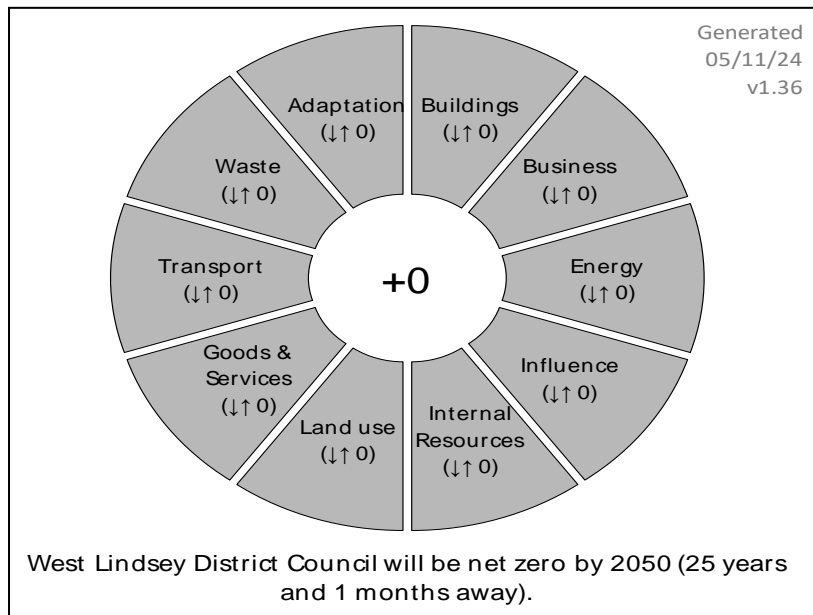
Generated 05/11/24 v1.36

Adaptation (↓↑ 0)

Buildings (↓↑ 0)

Waste (↓↑ 0)

Business (↓↑ 0)

Transport (↓↑ 0)

+0

Energy (↓↑ 0)

Goods & Services (↓↑ 0)

Influence (↓↑ 0)

Land use (↓↑ 0)

Internal Resources (↓↑ 0)

West Lindsey District Council will be net zero by 2050 (25 years and 1 months away).